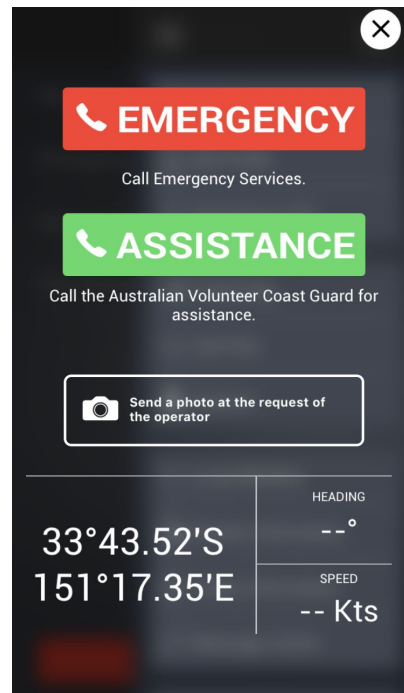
EMERGENCY

Call Emergency Services.

ASSISTANCE

Call the Australian Volunteer Coast Guard for assistance.

Send a photo at the request of the operator

33°43.52'S
151°17.35'E

HEADING
--°

SPEED
-- Kts